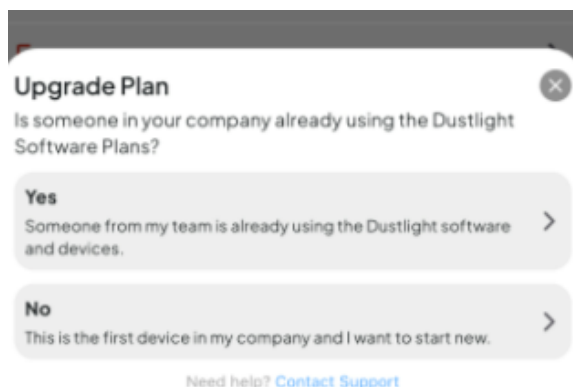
Upgrade Plan

Is someone in your company already using the Dustlight Software Plans?

Yes

Someone from my team is already using the Dustlight software and devices.

No

This is the first device in my company and I want to start new.

Need help? Contact Support